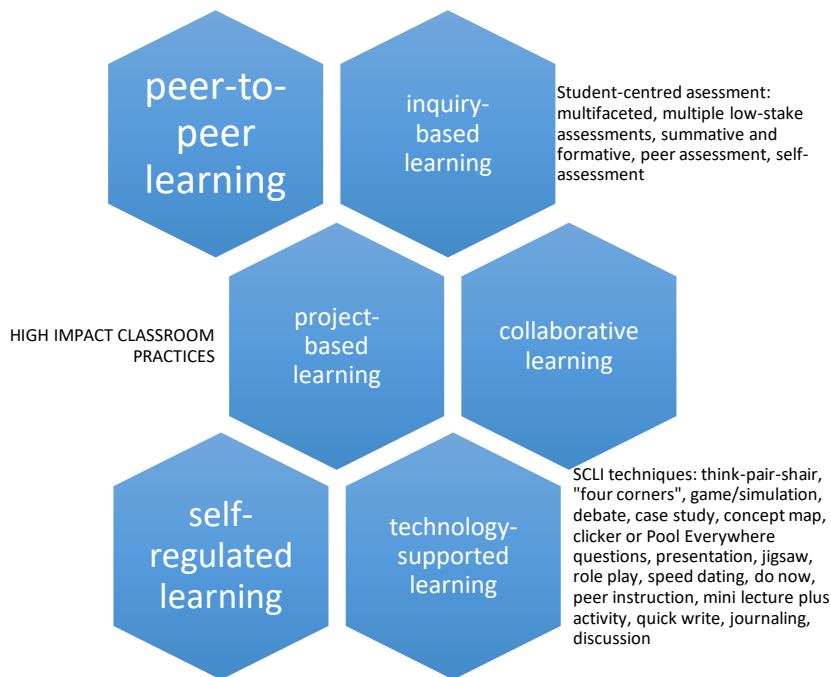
peer-to-peer learning

inquiry-based learning

Student-centred asessment: multifaceted, multiple low-stake assessments, summative and formative, peer assessment, self-assessment

HIGH IMPACT CLASSROOM PRACTICES

project-based learning

collaborative learning

self-regulated learning

technology-supported learning

SCLI techniques: think-pair-shair, "four corners", game/simulation, debate, case study, concept map, clicker or Pool Everywhere questions, presentation, jigsaw, role play, speed dating, do now, peer instruction, mini lecture plus activity, quick write, journaling, discussion